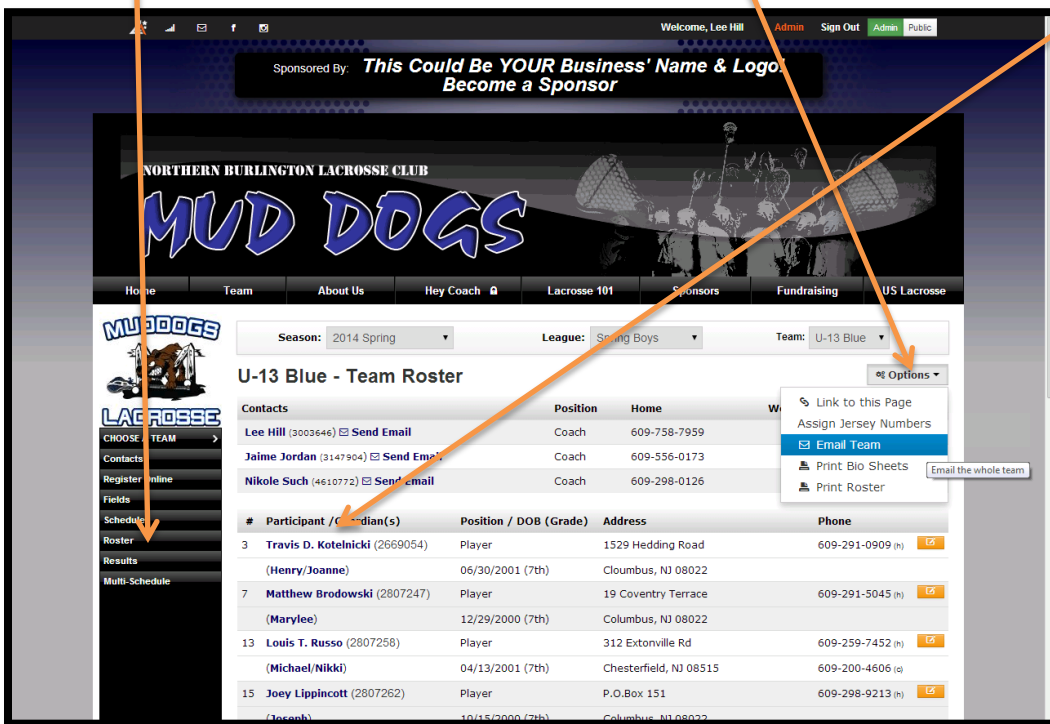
Welcome, Lee Hill Admin Sign Out Admin Public

Sponsored By: This Could Be YOUR Business' Name & Logo! Become a Sponsor

NORTHERN BURLINGTON LACROSSE CLUB
MUD DOGS

Home Team About Us Hey Coach Lacrosse 101 Sponsors Fundraising US Lacrosse

MUDDOGS LACROSSE

CHOOSE A TEAM
Contacts
Register Online
Fields
Schedule
Roster
Results
Multi-Schedule

Season: 2014 Spring League: Spring Boys Team: U-13 Blue

U-13 Blue - Team Roster

Options
Link to this Page
Assign Jersey Numbers
Email Team
Print Bio Sheets
Print Roster
Email the whole team

| Contacts | Position | Home | Wo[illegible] |
|---|---|---|---|
| Lee Hill (3003646) Send Email | Coach | 609-758-7959 | |
| Jaime Jordan (3147904) Send Email | Coach | 609-556-0173 | |
| Nikole Such (4610772) Send Email | Coach | 609-298-0126 | |

| # | Participant / Guardian(s) | Position / DOB (Grade) | Address | Phone |
|---|---|---|---|---|
| 3 | Travis D. Kotelnicki (2669054) | Player | 1529 Hedding Road | 609-291-0909 (h) |
| | (Henry/Joanne) | 06/30/2001 (7th) | Cloumbus, NJ 08022 | |
| 7 | Matthew Brodowski (2807247) | Player | 19 Coventry Terrace | 609-291-5045 (h) |
| | (Marylee) | 12/29/2000 (7th) | Columbus, NJ 08022 | |
| 13 | Louis T. Russo (2807258) | Player | 312 Extonville Rd | 609-259-7452 (h) |
| | (Michael/Nikki) | 04/13/2001 (7th) | Chesterfield, NJ 08515 | 609-200-4606 (c) |
| 15 | Joey Lippincott (2807262) | Player | P.O.Box 151 | 609-298-9213 (h) |
| | (Joseph) | 10/15/2000 (7th) | Columbus, NJ 08022 | |